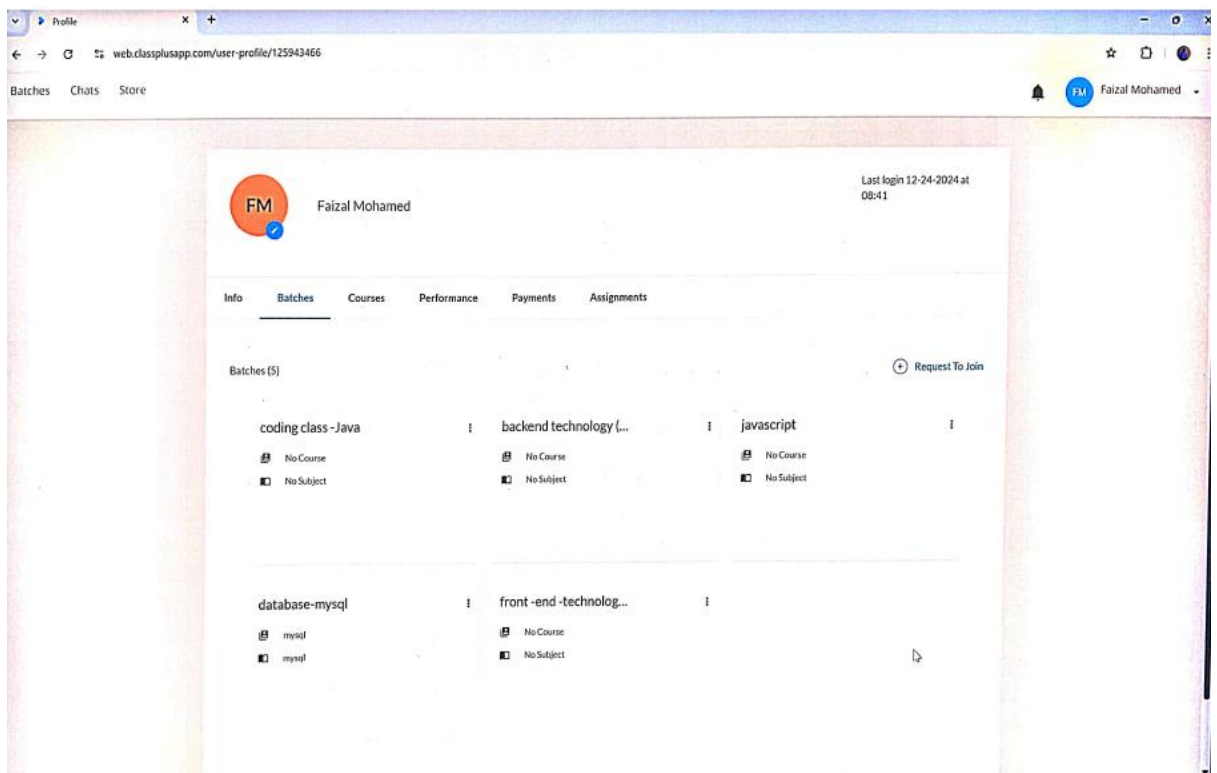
Profile

web.classplusapp.com/user-profile/125943466

Batches Chats Store

FM Faizal Mohamed

FM

Faizal Mohamed

Last login 12-24-2024 at 08:41

Info Batches Courses Performance Payments Assignments

Batches (5)

Request To Join

coding class -Java

No Course

No Subject

backend technology (...

No Course

No Subject

javascript

No Course

No Subject

database-mysql

mysql

mysql

front -end -technolog...

No Course

No Subject